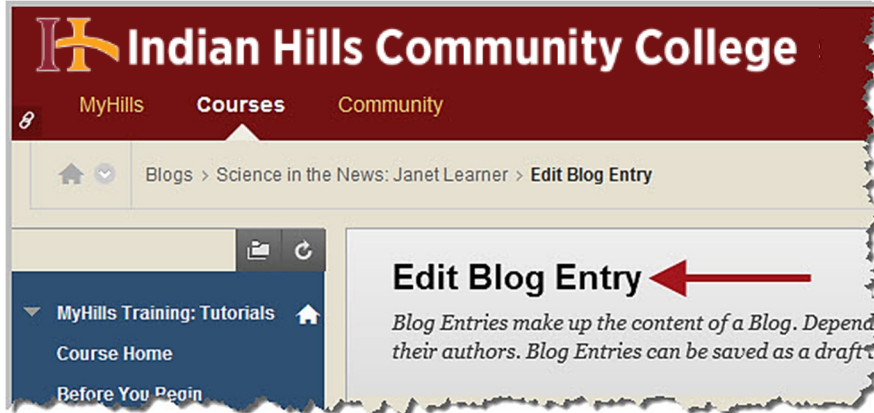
Indian Hills Community College

MyHills Courses Community

Blogs > Science in the News: Janet Learner > Edit Blog Entry

MyHills Training: Tutorials

Course Home

Before You Begin

Edit Blog Entry

Blog Entries make up the content of a Blog. Depend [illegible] their authors. Blog Entries can be saved as a draft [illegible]